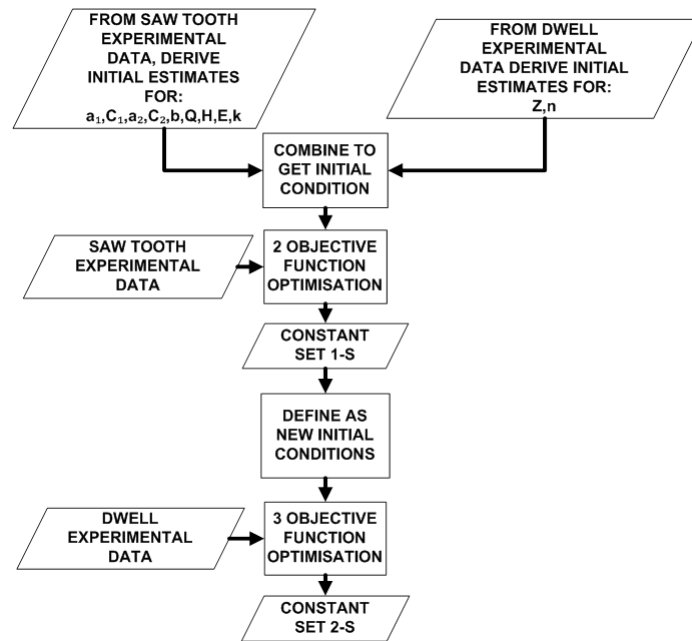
FROM SAW TOOTH EXPERIMENTAL DATA, DERIVE INITIAL ESTIMATES FOR:
$a_1$,$C_1$,$a_2$,$C_2$,b,Q,H,E,k

FROM DWELL EXPERIMENTAL DATA DERIVE INITIAL ESTIMATES FOR:
Z,n

COMBINE TO GET INITIAL CONDITION

SAW TOOTH EXPERIMENTAL DATA

2 OBJECTIVE FUNCTION OPTIMISATION

CONSTANT SET 1-S

DEFINE AS NEW INITIAL CONDITIONS

DWELL EXPERIMENTAL DATA

3 OBJECTIVE FUNCTION OPTIMISATION

CONSTANT SET 2-S